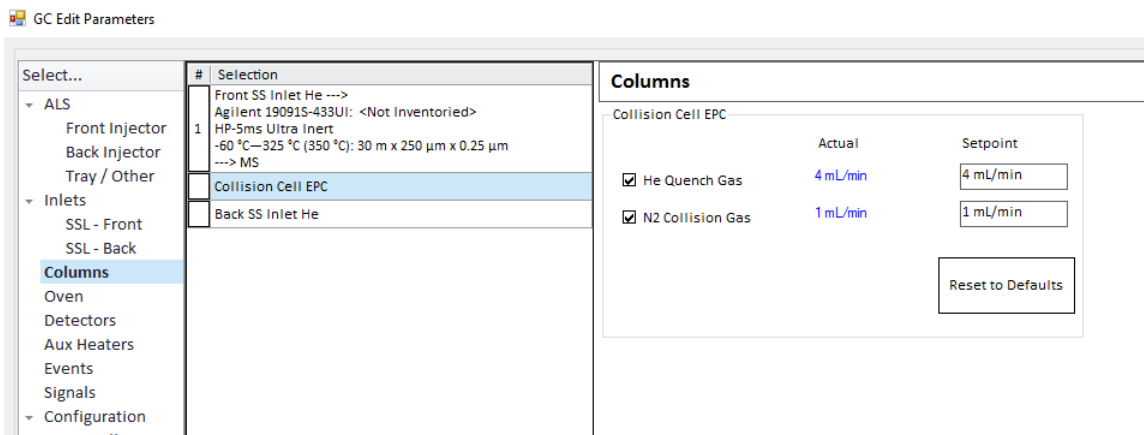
GC Edit Parameters

Select...
ALS
Front Injector
Back Injector
Tray / Other
Inlets
SSL - Front
SSL - Back
Columns
Oven
Detectors
Aux Heaters
Events
Signals
Configuration

| # | Selection |
|---|---|
| 1 | Front SS Inlet He ---> Agilent 19091S-433UI: <Not Inventoried> HP-5ms Ultra Inert -60 °C—325 °C (350 °C): 30 m x 250 µm x 0.25 µm ---> MS |
| | Collision Cell EPC |
| | Back SS Inlet He |

Columns

Collision Cell EPC

| | Actual | Setpoint |
|---|---|---|
| ☑ He Quench Gas | 4 mL/min | 4 mL/min |
| ☑ N2 Collision Gas | 1 mL/min | 1 mL/min |

Reset to Defaults